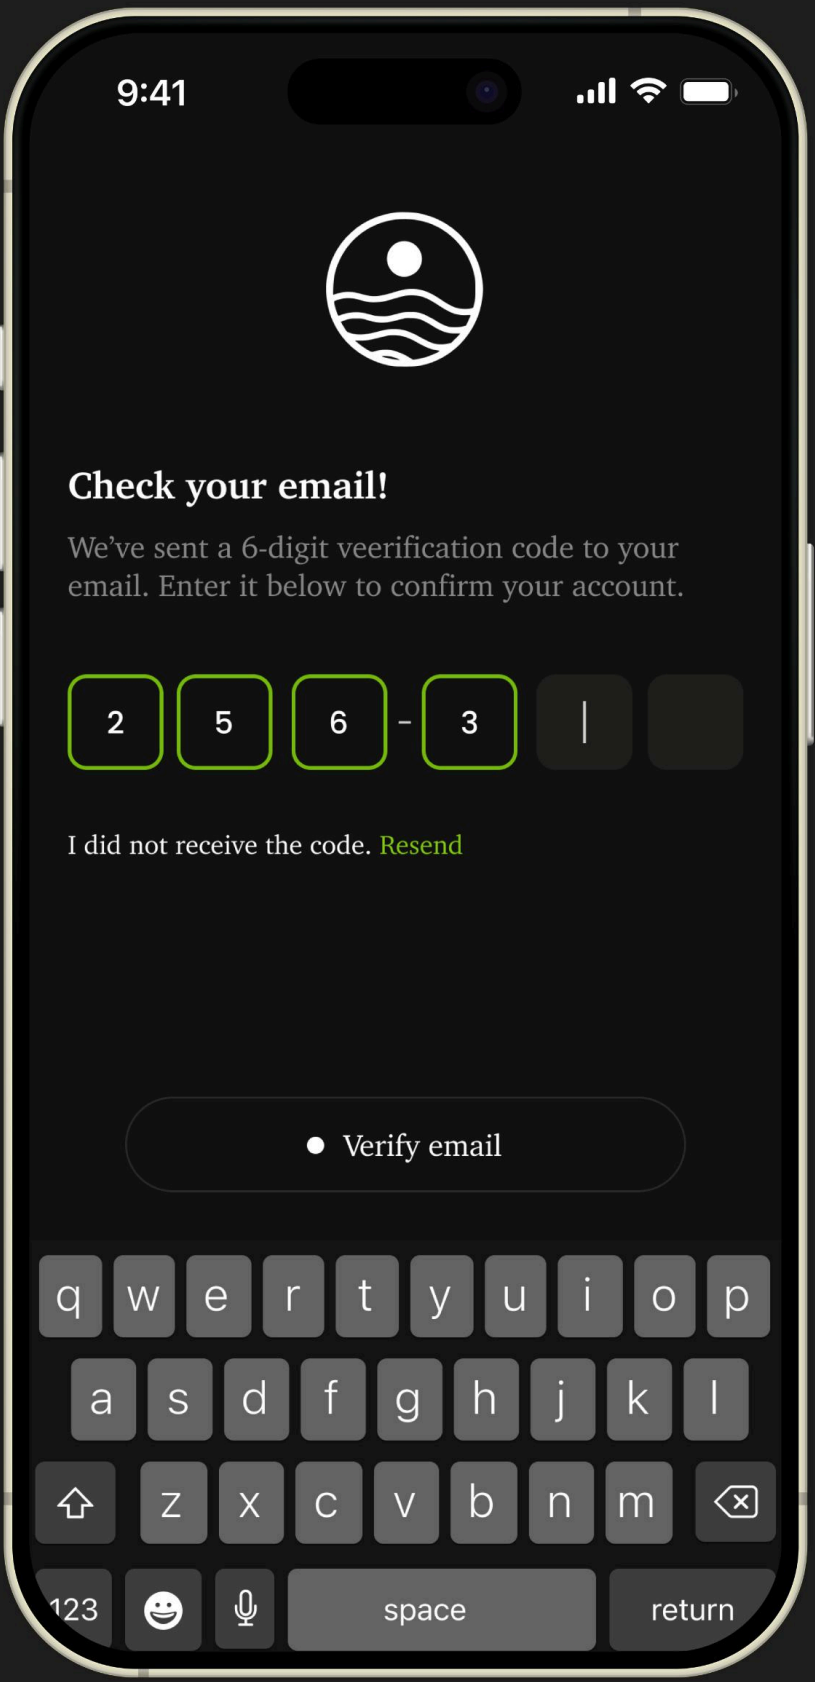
9:41

Check your email!

We've sent a 6-digit veerification code to your email. Enter it below to confirm your account.

2 5 6 - 3

I did not receive the code. Resend

Verify email

q w e r t y u i o p
a s d f g h j k l
z x c v b n m
123 space return